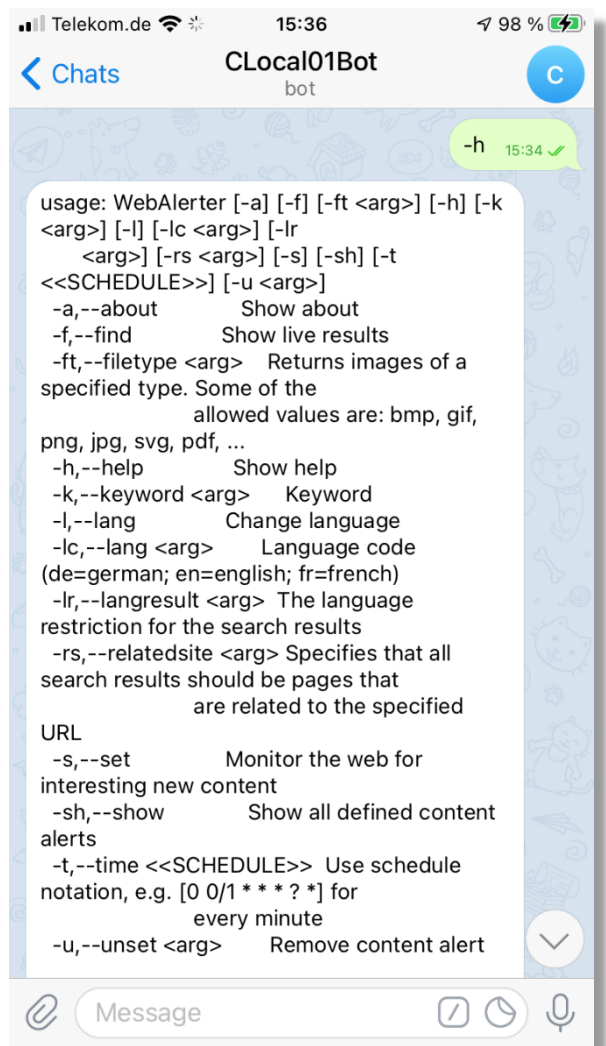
Telekom.de 15:36 98 %

< Chats CLocal01Bot bot C

-h 15:34

usage: WebAlerter [-a] [-f] [-ft <arg>] [-h] [-k <arg>] [-l] [-lc <arg>] [-lr <arg>] [-rs <arg>] [-s] [-sh] [-t <<SCHEDULE>>] [-u <arg>]
-a,--about Show about
-f,--find Show live results
-ft,--filetype <arg> Returns images of a specified type. Some of the allowed values are: bmp, gif, png, jpg, svg, pdf, ...
-h,--help Show help
-k,--keyword <arg> Keyword
-l,--lang Change language
-lc,--lang <arg> Language code (de=german; en=english; fr=french)
-lr,--langresult <arg> The language restriction for the search results
-rs,--relatedsite <arg> Specifies that all search results should be pages that are related to the specified URL
-s,--set Monitor the web for interesting new content
-sh,--show Show all defined content alerts
-t,--time <<SCHEDULE>> Use schedule notation, e.g. [0 0/1 * * * ? *] for every minute
-u,--unset <arg> Remove content alert

Message